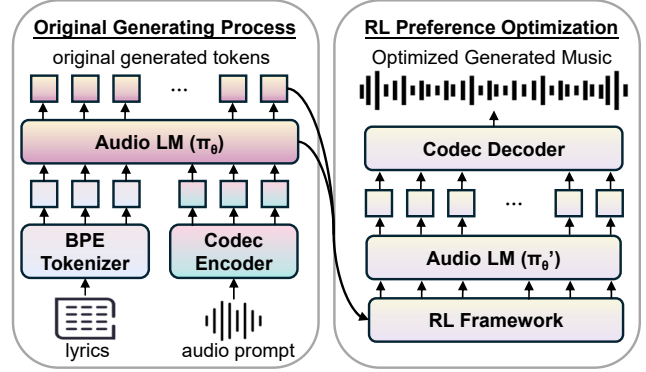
Original Generating Process

original generated tokens

...

Audio LM ($\pi_\theta$)

BPE Tokenizer

Codec Encoder

lyrics

audio prompt

RL Preference Optimization

Optimized Generated Music

Codec Decoder

...

Audio LM ($\pi_\theta'$)

RL Framework